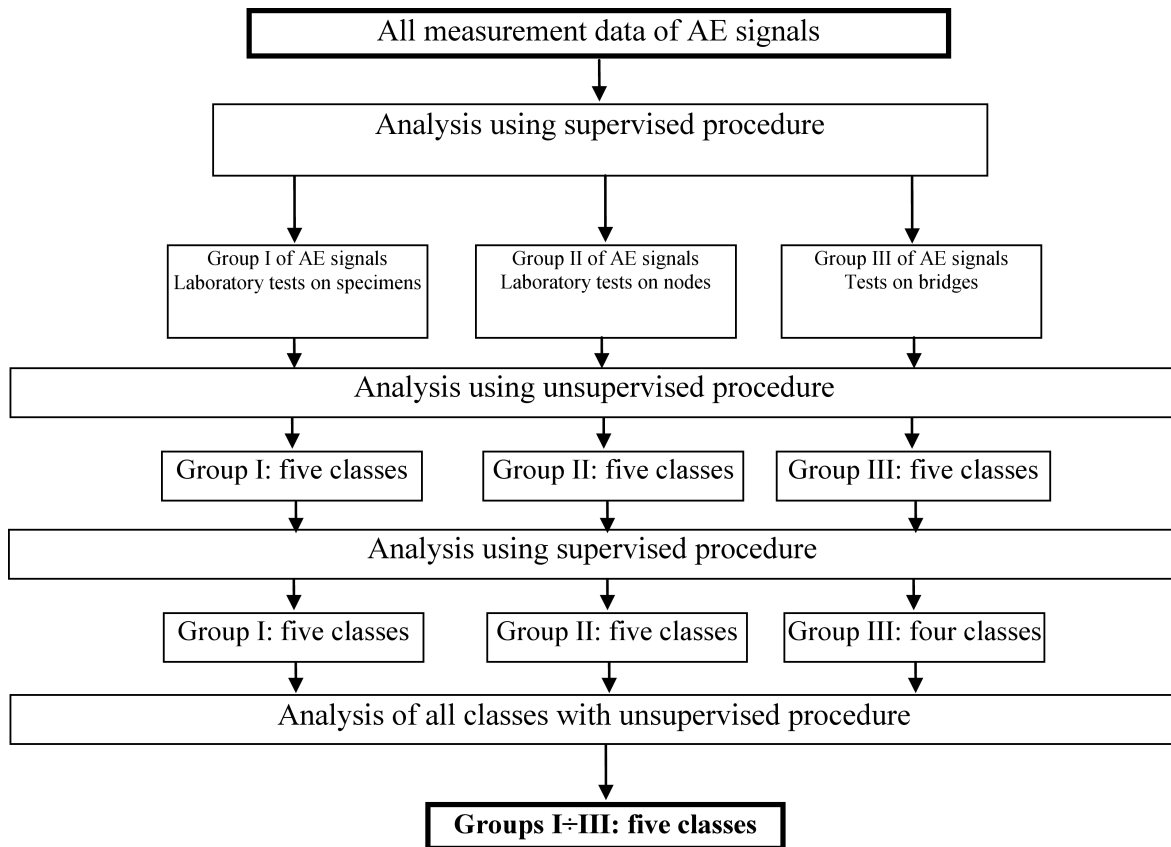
All measurement data of AE signals

Analysis using supervised procedure

Group I of AE signals
Laboratory tests on specimens

Group II of AE signals
Laboratory tests on nodes

Group III of AE signals
Tests on bridges

Analysis using unsupervised procedure

Group I: five classes

Group II: five classes

Group III: five classes

Analysis using supervised procedure

Group I: five classes

Group II: five classes

Group III: four classes

Analysis of all classes with unsupervised procedure

**Groups I÷III: five classes**